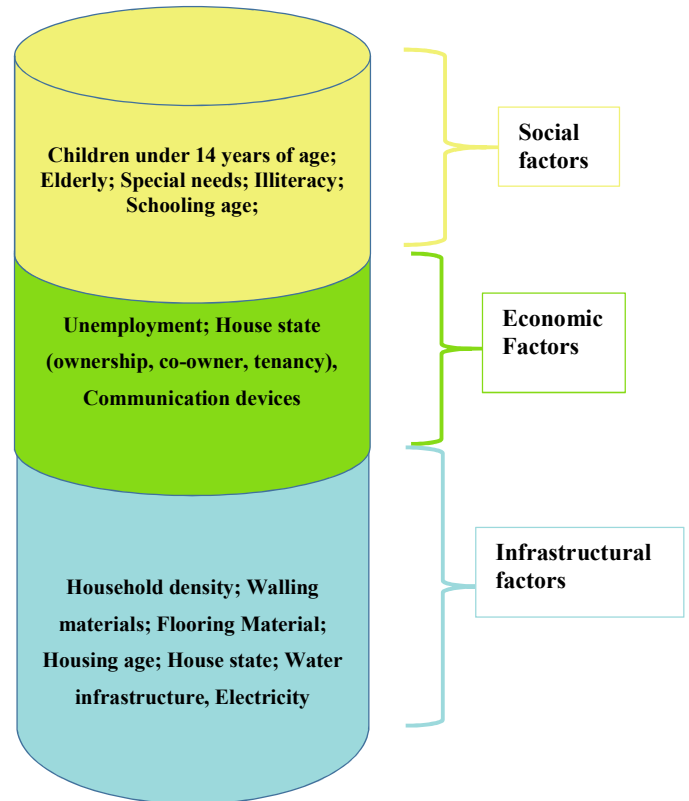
Children under 14 years of age; Elderly; Special needs; Illiteracy; Schooling age;

Social factors

Unemployment; House state (ownership, co-owner, tenancy), Communication devices

Economic Factors

Household density; Walling materials; Flooring Material; Housing age; House state; Water infrastructure, Electricity

Infrastructural factors